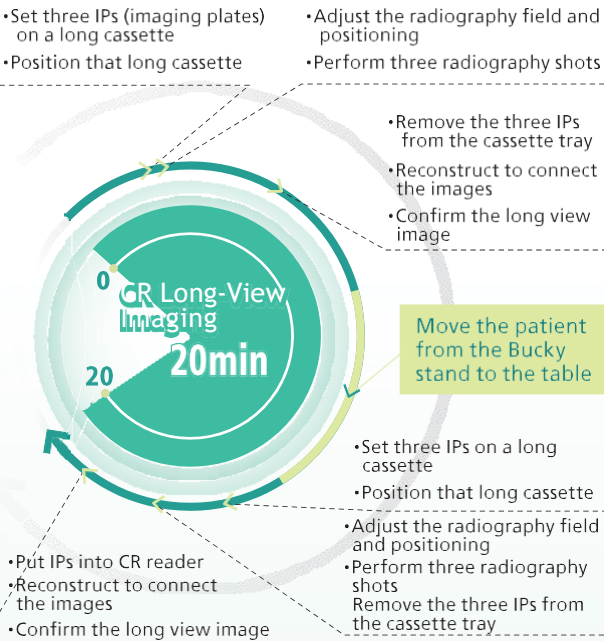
•Set three IPs (imaging plates) on a long cassette

•Position that long cassette

•Adjust the radiography field and positioning

•Perform three radiography shots

•Remove the three IPs from the cassette tray

•Reconstruct to connect the images

•Confirm the long view image

0

CR Long-View Imaging

20min

20

Move the patient from the Bucky stand to the table

•Set three IPs on a long cassette

•Position that long cassette

•Adjust the radiography field and positioning

•Perform three radiography shots
Remove the three IPs from the cassette tray

•Put IPs into CR reader

•Reconstruct to connect the images

•Confirm the long view image